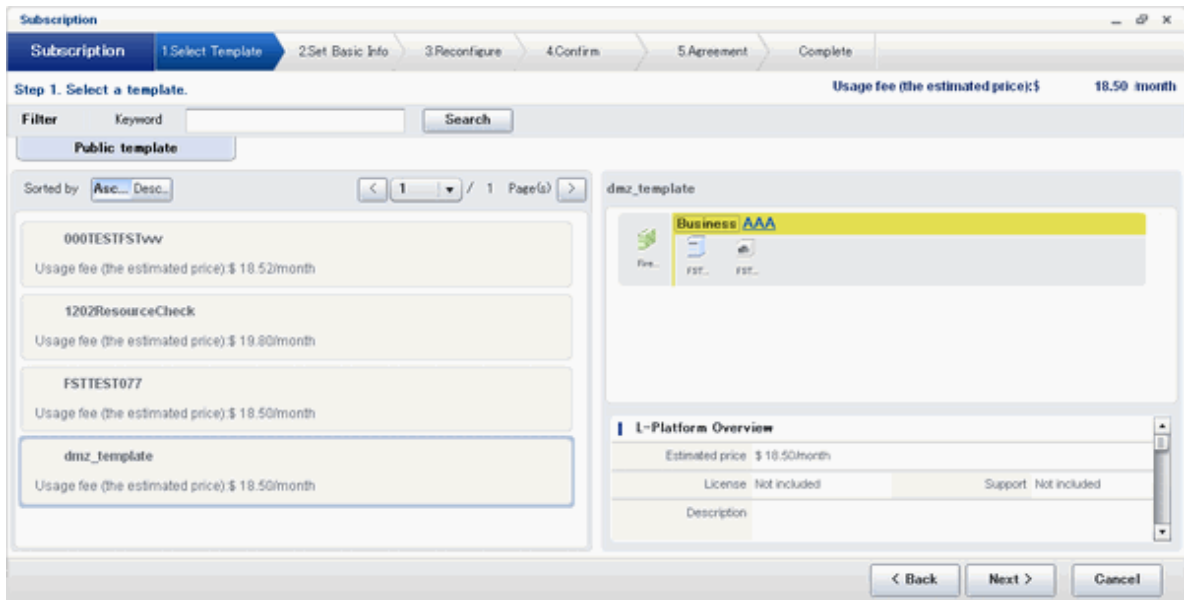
Subscription

Subscription 1.Select Template 2.Set Basic Info 3.Reconfigure 4.Confirm 5.Agreement Complete

Step 1. Select a template.

Usage fee (the estimated price):$ 18.50 /month

Filter Keyword Search

Public template

Sorted by Asc... Desc...

< 1 / 1 Page(s) >

000TESTFSTvvv
Usage fee (the estimated price):$ 18.52/month

1202ResourceCheck
Usage fee (the estimated price):$ 19.80/month

FSTTEST077
Usage fee (the estimated price):$ 18.50/month

dmz_template
Usage fee (the estimated price):$ 18.50/month

dmz_template

Business AAA

Fire... FST... FST...

L-Platform Overview

| | | | |
|---|---|---|---|
| Estimated price | \$ 18.50/month | | |
| License | Not included | Support | Not included |
| Description | | | |

< Back Next > Cancel